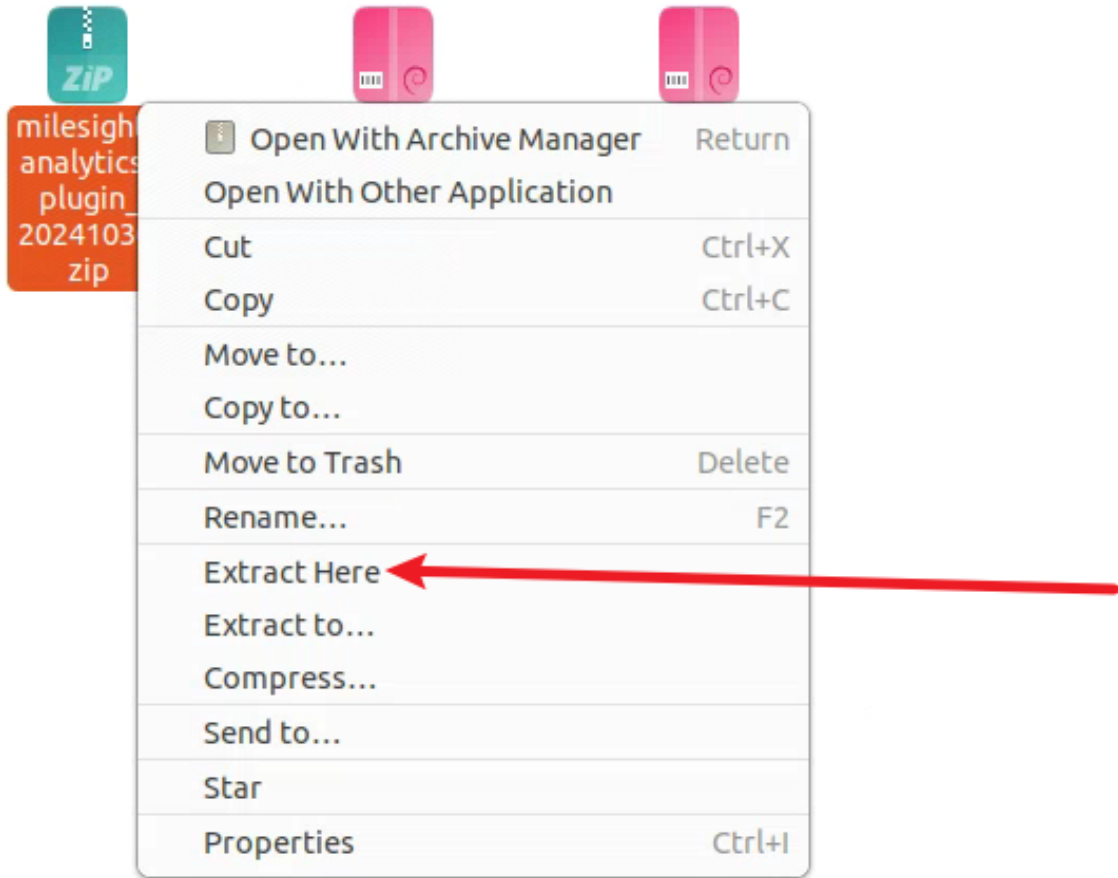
ZIP

milesigh
analytics
plugin_
2024103
zip

Open With Archive Manager Return
Open With Other Application

Cut Ctrl+X
Copy Ctrl+C

Move to…
Copy to…

Move to Trash Delete

Rename… F2

Extract Here
Extract to…
Compress…

Send to…

Star

Properties Ctrl+I